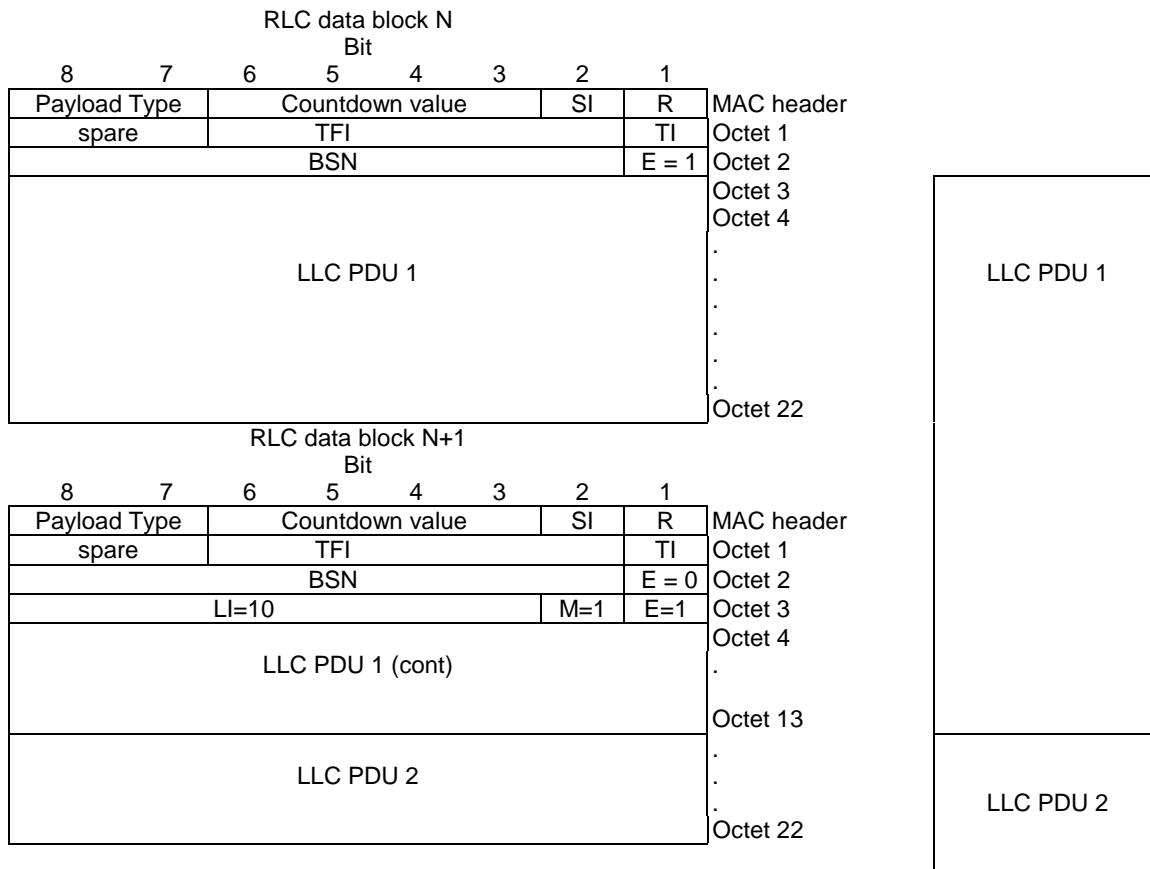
RLC data block N
Bit

| 8 | 7 | 6 | 5 | 4 | 3 | 2 | 1 | |
|---|---|---|---|---|---|---|---|---|
| Payload Type | | Countdown value | | | | SI | R | MAC header |
| spare | | TFI | | | | | TI | Octet 1 |
| BSN | | | | | | | E = 1 | Octet 2 |
| LLC PDU 1 | | | | | | | | Octet 3 Octet 4 . . . . . . Octet 22 |

RLC data block N+1
Bit

| 8 | 7 | 6 | 5 | 4 | 3 | 2 | 1 | |
|---|---|---|---|---|---|---|---|---|
| Payload Type | | Countdown value | | | | SI | R | MAC header |
| spare | | TFI | | | | | TI | Octet 1 |
| BSN | | | | | | | E = 0 | Octet 2 |
| LI=10 | | | | | | M=1 | E=1 | Octet 3 |
| LLC PDU 1 (cont) | | | | | | | | Octet 4 . Octet 13 |
| LLC PDU 2 | | | | | | | | . . . Octet 22 |

LLC PDU 1

LLC PDU 2